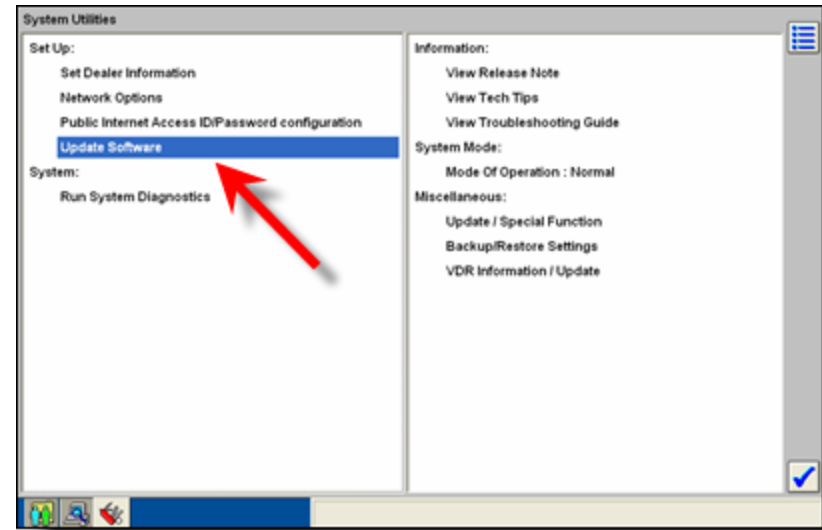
System Utilities

Set Up:
Set Dealer Information
Network Options
Public Internet Access ID/Password configuration
Update Software

System:
Run System Diagnostics

Information:
View Release Note
View Tech Tips
View Troubleshooting Guide

System Mode:
Mode Of Operation : Normal

Miscellaneous:
Update / Special Function
Backup/Restore Settings
VDR Information / Update